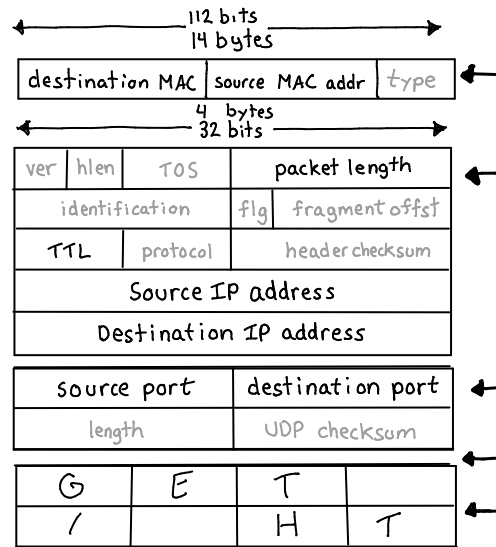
112 bits
14 bytes

| destination MAC | source MAC addr | type |
|---|---|---|

4 bytes
32 bits

| ver | hlen | TOS | packet length |
|---|---|---|---|
| identification | | flg | fragment offst |
| TTL | protocol | header checksum | |
| Source IP address | | | |
| Destination IP address | | | |

| source port | destination port |
|---|---|
| length | UDP checksum |

| G | E | T | |
|---|---|---|---|
| / | | H | T |